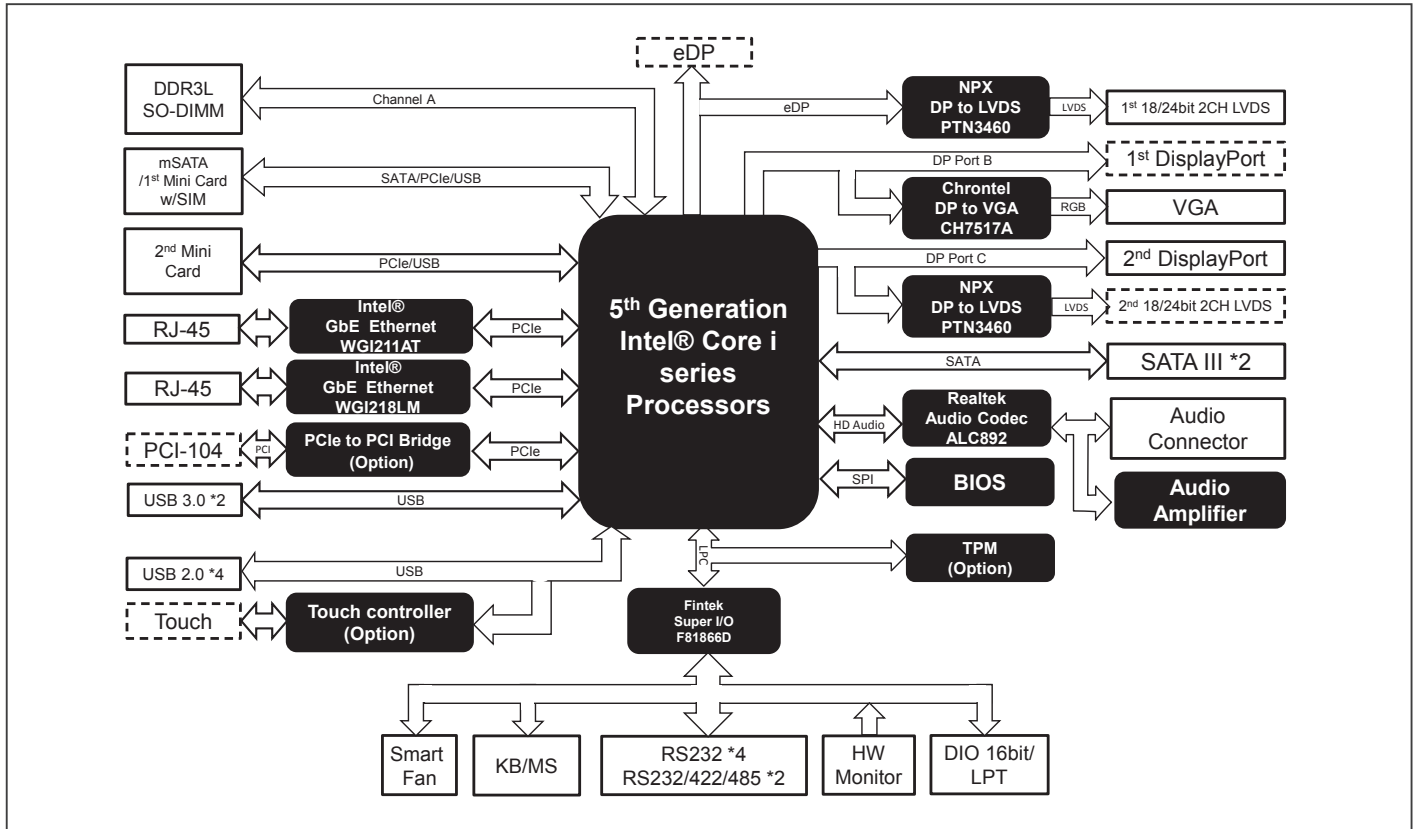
eDP

DDR3L SO-DIMM

Channel A

eDP

NPX DP to LVDS PTN3460

LVDS

1st 18/24bit 2CH LVDS

mSATA /1st Mini Card w/SIM

SATA/PCIe/USB

DP Port B

1st DisplayPort

Chrontel DP to VGA CH7517A

RGB

VGA

2nd Mini Card

PCIe/USB

DP Port C

2nd DisplayPort

NPX DP to LVDS PTN3460

LVDS

2nd 18/24bit 2CH LVDS

RJ-45

Intel® GbE Ethernet WGI211AT

PCIe

5th Generation Intel® Core i series Processors

RJ-45

Intel® GbE Ethernet WGI218LM

PCIe

SATA

SATA III *2

Realtek Audio Codec ALC892

HD Audio

Audio Connector

PCI-104

PCI

PCIe to PCI Bridge (Option)

PCIe

SPI

BIOS

Audio Amplifier

USB 3.0 *2

USB

LPC

TPM (Option)

USB 2.0 *4

USB

Touch

Touch controller (Option)

Fintek Super I/O F81866D

Smart Fan

KB/MS

RS232 *4 RS232/422/485 *2

HW Monitor

DIO 16bit/ LPT